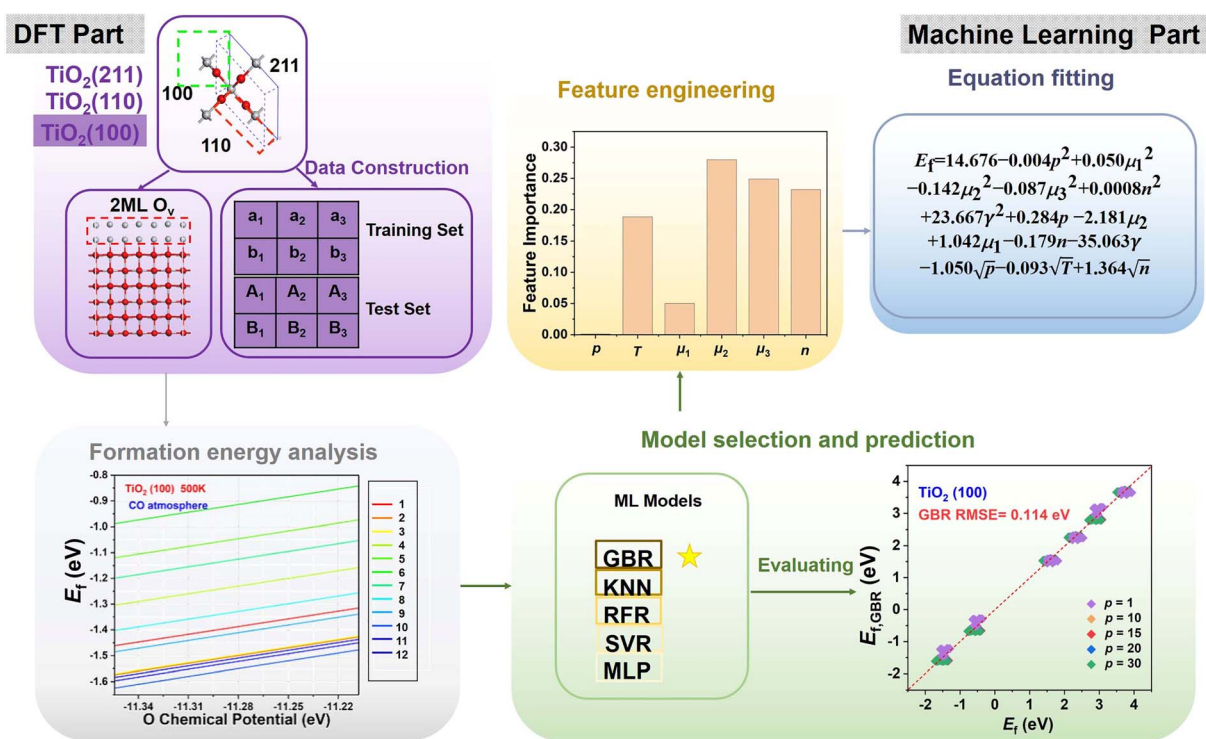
DFT Part

Machine Learning Part

$TiO_2(211)$
$TiO_2(110)$
$TiO_2(100)$

100
211
110

Data Construction

2ML $O_v$

| $a_1$ | $a_2$ | $a_3$ |
|---|---|---|
| $b_1$ | $b_2$ | $b_3$ |

Training Set

| $A_1$ | $A_2$ | $A_3$ |
|---|---|---|
| $B_1$ | $B_2$ | $B_3$ |

Test Set

Feature engineering

Feature Importance
0.30
0.25
0.20
0.15
0.10
0.05
0.00
$p$ $T$ $\mu_1$ $\mu_2$ $\mu_3$ $n$

Equation fitting

$E_f=14.676-0.004p^2+0.050\mu_1^2-0.142\mu_2^2-0.087\mu_3^2+0.0008n^2+23.667\gamma^2+0.284p-2.181\mu_2+1.042\mu_1-0.179n-35.063\gamma-1.050\sqrt{p}-0.093\sqrt{T}+1.364\sqrt{n}$

Formation energy analysis

$TiO_2$ (100) 500K
CO atmosphere

$E_f$ (eV)
-0.8
-0.9
-1.0
-1.1
-1.2
-1.3
-1.4
-1.5
-1.6
-11.34 -11.31 -11.28 -11.25 -11.22
O Chemical Potential (eV)

1
2
3
4
5
6
7
8
9
10
11
12

Model selection and prediction

ML Models

GBR
KNN
RFR
SVR
MLP

Evaluating

$TiO_2$ (100)
GBR RMSE= 0.114 eV

$E_{f,GBR}$ (eV)
4
3
2
1
0
-1
-2
-2 -1 0 1 2 3 4
$E_f$ (eV)

$p$ = 1
$p$ = 10
$p$ = 15
$p$ = 20
$p$ = 30